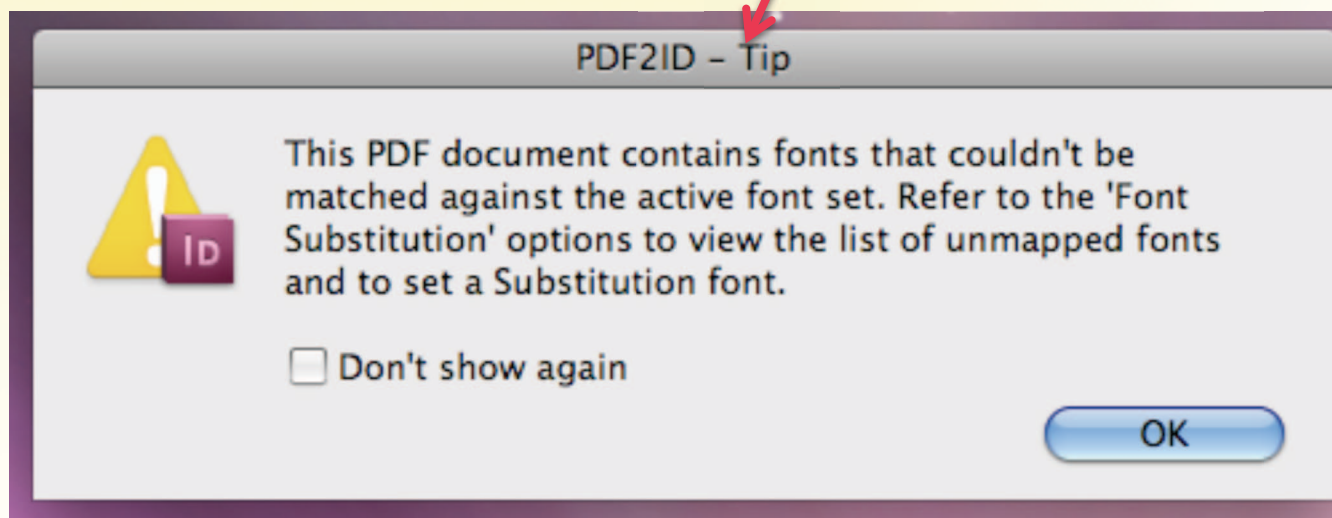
PDF2ID - Tip

ID

This PDF document contains fonts that couldn't be matched against the active font set. Refer to the 'Font Substitution' options to view the list of unmapped fonts and to set a Substitution font.

Don't show again

OK